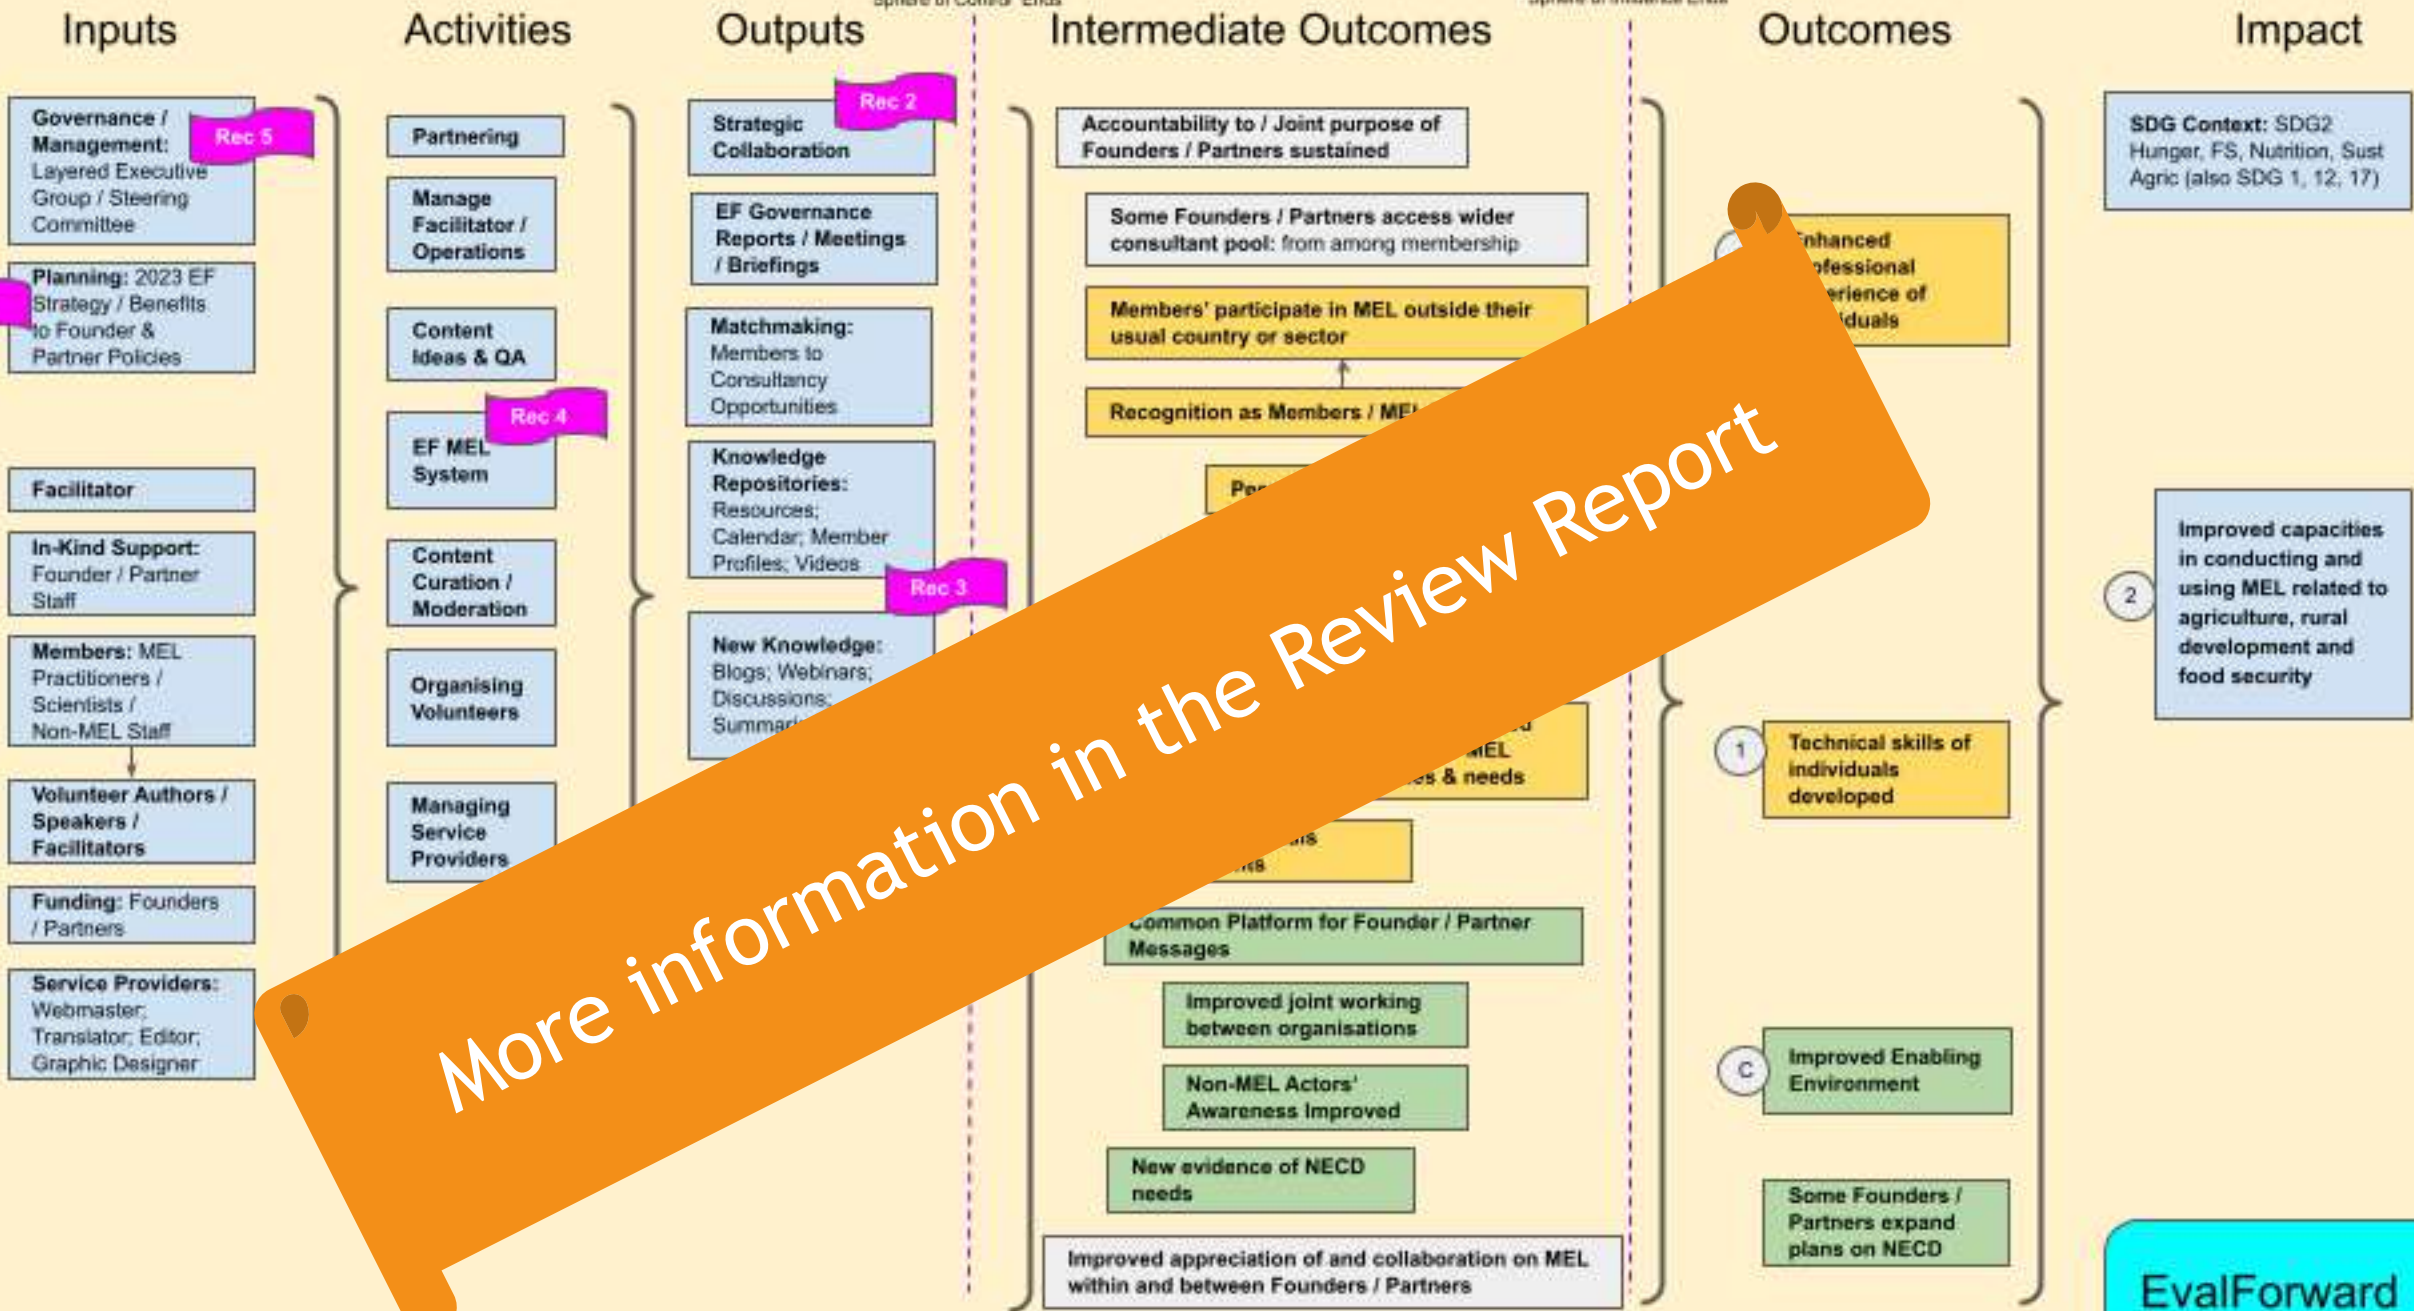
Inputs

Activities

Outputs

Intermediate Outcomes

Outcomes

Impact

Governance / Management: Layered Executive Group / Steering Committee

Rec 5

Planning: 2023 EF Strategy / Benefits to Founder & Partner Policies

Facilitator

In-Kind Support: Founder / Partner Staff

Members: MEL Practitioners / Scientists / Non-MEL Staff

Volunteer Authors / Speakers / Facilitators

Funding: Founders / Partners

Service Providers: Webmaster; Translator; Editor; Graphic Designer

Partnering

Manage Facilitator / Operations

Content Ideas & QA

EF MEL System

Rec 4

Content Curation / Moderation

Organising Volunteers

Managing Service Providers

Strategic Collaboration

Rec 2

EF Governance Reports / Meetings / Briefings

Matchmaking: Members to Consultancy Opportunities

Knowledge Repositories: Resources; Calendar; Member Profiles; Videos

Rec 3

New Knowledge: Blogs; Webinars; Discussions; Summari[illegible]

Accountability to / Joint purpose of Founders / Partners sustained

Some Founders / Partners access wider consultant pool: from among membership

Members' participate in MEL outside their usual country or sector

Recognition as Members / MEL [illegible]

Per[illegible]

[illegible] MEL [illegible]es & needs

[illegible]

Common Platform for Founder / Partner Messages

Improved joint working between organisations

Non-MEL Actors' Awareness Improved

New evidence of NECD needs

Improved appreciation of and collaboration on MEL within and between Founders / Partners

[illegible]nhanced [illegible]ofessional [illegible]erience of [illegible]iduals

1 Technical skills of individuals developed

C Improved Enabling Environment

Some Founders / Partners expand plans on NECD

SDG Context: SDG2 Hunger, FS, Nutrition, Sust Agric (also SDG 1, 12, 17)

2 Improved capacities in conducting and using MEL related to agriculture, rural development and food security

More information in the Review Report

EvalForward